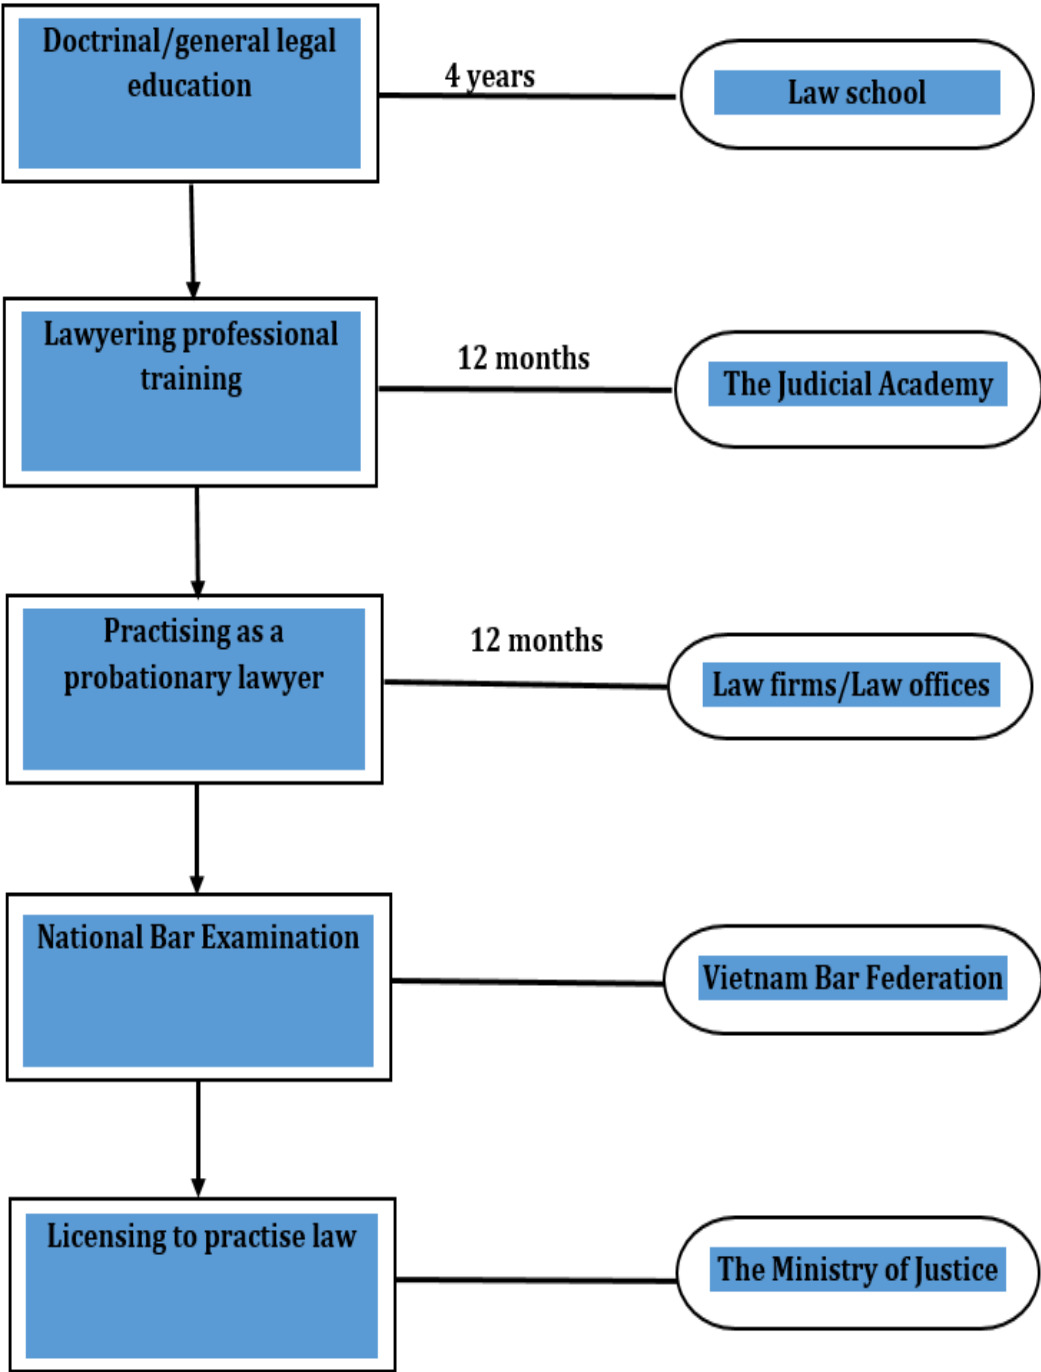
Doctrinal/general legal education

4 years

Law school

Lawyering professional training

12 months

The Judicial Academy

Practising as a probationary lawyer

12 months

Law firms/Law offices

National Bar Examination

Vietnam Bar Federation

Licensing to practise law

The Ministry of Justice